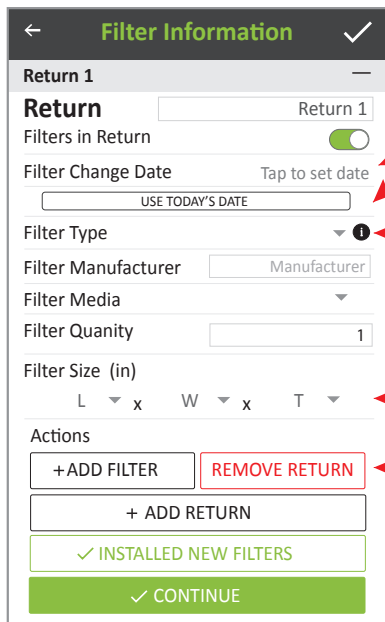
←
Filter Information
✓

Return 1
—

Return
Return 1

Filters in Return

Filter Change Date
Tap to set date

USE TODAY'S DATE

Filter Type

Filter Manufacturer
Manufacturer

Filter Media

Filter Quanity
1

Filter Size (in)
L x W x T

Actions

+ADD FILTER
REMOVE RETURN

+ ADD RETURN

✓ INSTALLED NEW FILTERS

✓ CONTINUE